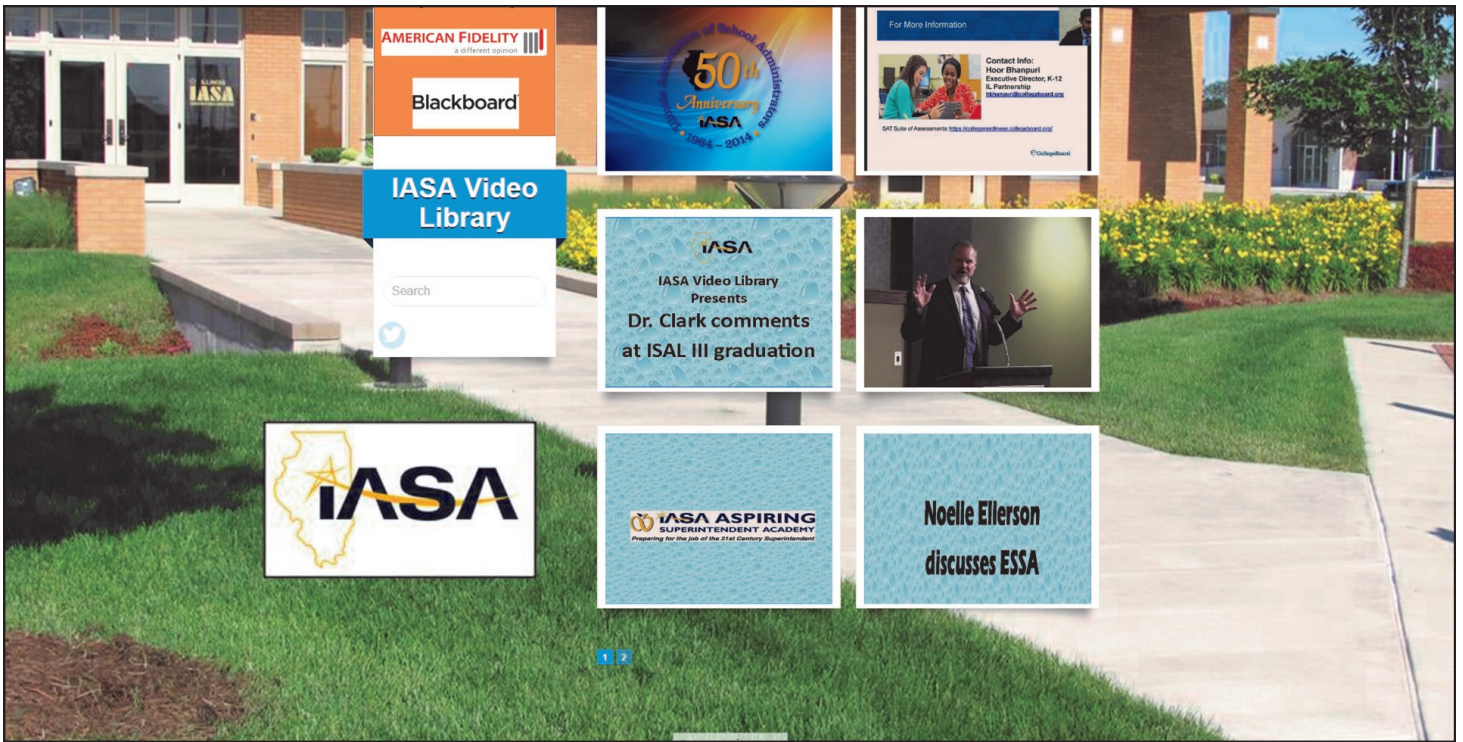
ILLINOIS
IASA

AMERICAN FIDELITY
a different opinion

Blackboard

IASA Video Library

Search

Illinois Association of School Administrators
50th Anniversary
IASA
1964 – 2014

For More Information

Contact Info:
Hoor Bhanpuri
Executive Director, K-12
IL Partnership
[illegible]

SAT Suite of Assessments: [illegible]

CollegeBoard

IASA
IASA Video Library
Presents
Dr. Clark comments
at ISAL III graduation

IASA

IASA ASPIRING
SUPERINTENDENT ACADEMY
Preparing for the job of the 21st Century Superintendent

Noelle Ellerson
discusses ESSA

1 2